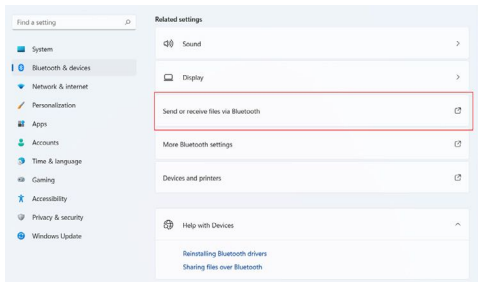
Find a setting

System
Bluetooth & devices
Network & internet
Personalization
Apps
Accounts
Time & language
Gaming
Accessibility
Privacy & security
Windows Update

Related settings

Sound

Display

Send or receive files via Bluetooth

More Bluetooth settings

Devices and printers

Help with Devices

Reinstalling Bluetooth drivers
Sharing files over Bluetooth